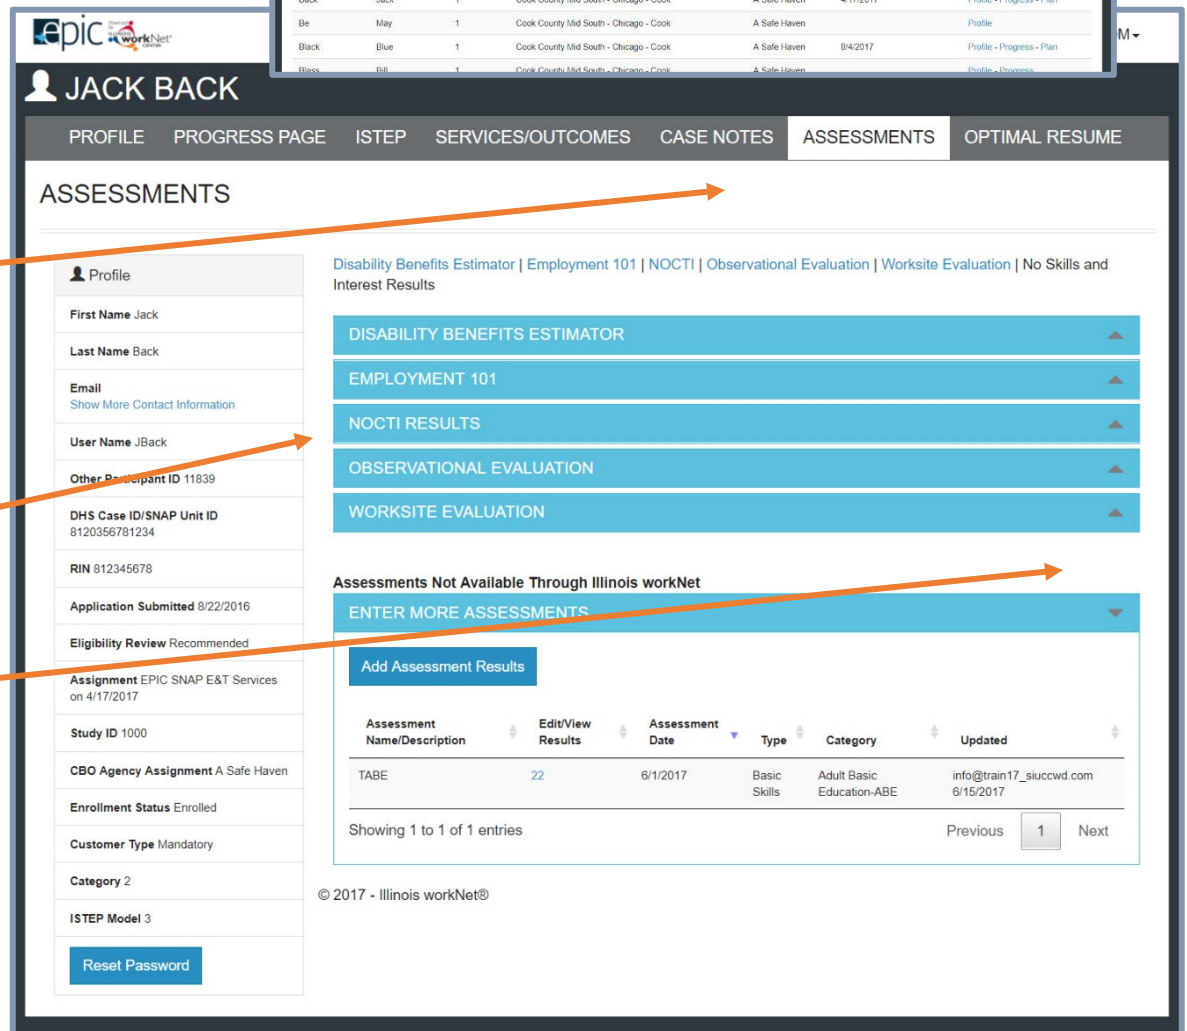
| Back | Jack | 1 | Cook County Mid South - Chicago - Cook | A Safe Haven | 4/17/2017 | Profile - Progress - Plan |
|---|---|---|---|---|---|---|
| Be | May | 1 | Cook County Mid South - Chicago - Cook | A Safe Haven | | Profile |
| Black | Blue | 1 | Cook County Mid South - Chicago - Cook | A Safe Haven | 8/4/2017 | Profile - Progress - Plan |
| Blass | Bill | 1 | Cook County Mid South - Chicago - Cook | A Safe Haven | | Profile - Progress |

epic Illinois workNet Center

M

JACK BACK

PROFILE PROGRESS PAGE ISTEP SERVICES/OUTCOMES CASE NOTES ASSESSMENTS OPTIMAL RESUME

ASSESSMENTS

Profile

First Name Jack

Last Name Back

Email
Show More Contact Information

User Name JBack

Other Participant ID 11839

DHS Case ID/SNAP Unit ID 8120356781234

RIN 812345678

Application Submitted 8/22/2016

Eligibility Review Recommended

Assignment EPIC SNAP E&T Services on 4/17/2017

Study ID 1000

CBO Agency Assignment A Safe Haven

Enrollment Status Enrolled

Customer Type Mandatory

Category 2

ISTEP Model 3

Reset Password

Disability Benefits Estimator | Employment 101 | NOCTI | Observational Evaluation | Worksite Evaluation | No Skills and Interest Results

DISABILITY BENEFITS ESTIMATOR

EMPLOYMENT 101

NOCTI RESULTS

OBSERVATIONAL EVALUATION

WORKSITE EVALUATION

Assessments Not Available Through Illinois workNet

ENTER MORE ASSESSMENTS

Add Assessment Results

| Assessment Name/Description | Edit/View Results | Assessment Date | Type | Category | Updated |
|---|---|---|---|---|---|
| TABE | 22 | 6/1/2017 | Basic Skills | Adult Basic Education-ABE | info@train17_siuccwd.com 6/15/2017 |

Showing 1 to 1 of 1 entries

Previous 1 Next

© 2017 - Illinois workNet®